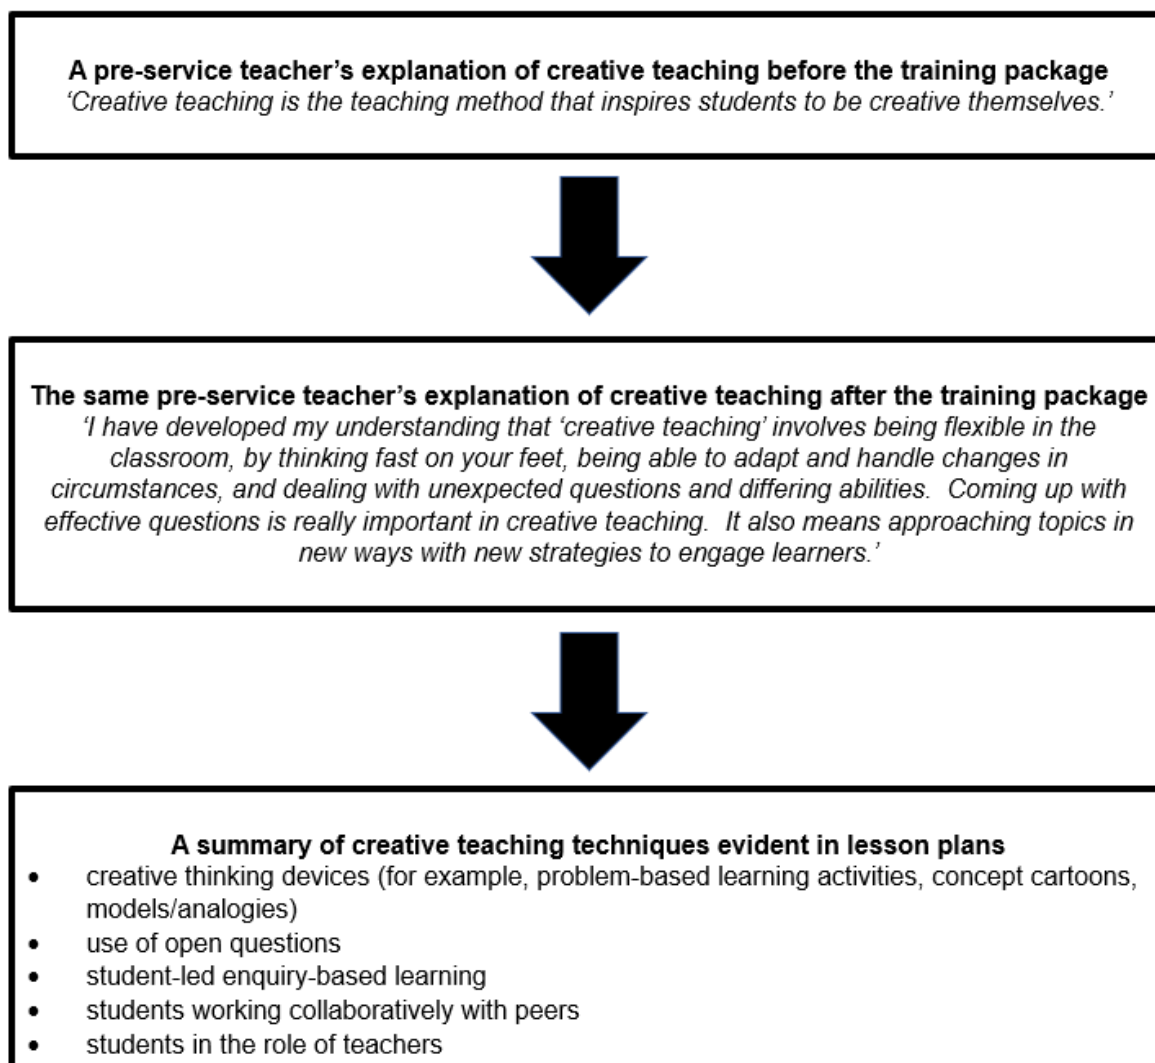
A pre-service teacher's explanation of creative teaching before the training package
'Creative teaching is the teaching method that inspires students to be creative themselves.'

The same pre-service teacher's explanation of creative teaching after the training package
'I have developed my understanding that 'creative teaching' involves being flexible in the classroom, by thinking fast on your feet, being able to adapt and handle changes in circumstances, and dealing with unexpected questions and differing abilities. Coming up with effective questions is really important in creative teaching. It also means approaching topics in new ways with new strategies to engage learners.'

A summary of creative teaching techniques evident in lesson plans
- creative thinking devices (for example, problem-based learning activities, concept cartoons, models/analogies)
- use of open questions
- student-led enquiry-based learning
- students working collaboratively with peers
- students in the role of teachers